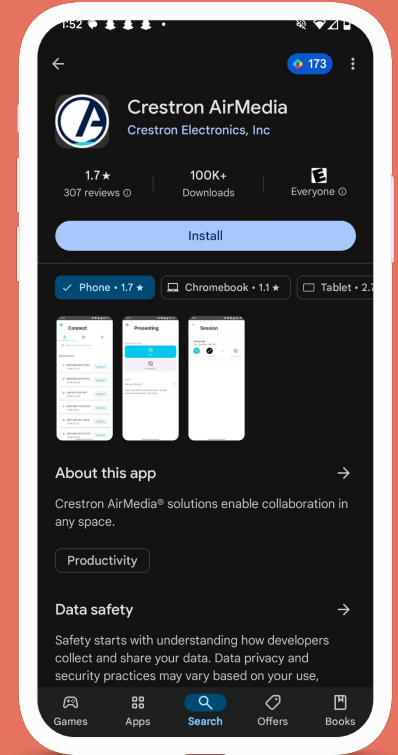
1:52

173

Crestron AirMedia
Crestron Electronics, Inc

1.7★
307 reviews ⓘ

100K+
Downloads

E
Everyone ⓘ

Install

Phone • 1.7 ★
Chromebook • 1.1 ★
Tablet • 2.7

Connect
Presenting
Session

About this app

Crestron AirMedia® solutions enable collaboration in any space.

Productivity

Data safety

Safety starts with understanding how developers collect and share your data. Data privacy and security practices may vary based on your use,

Games
Apps
Search
Offers
Books